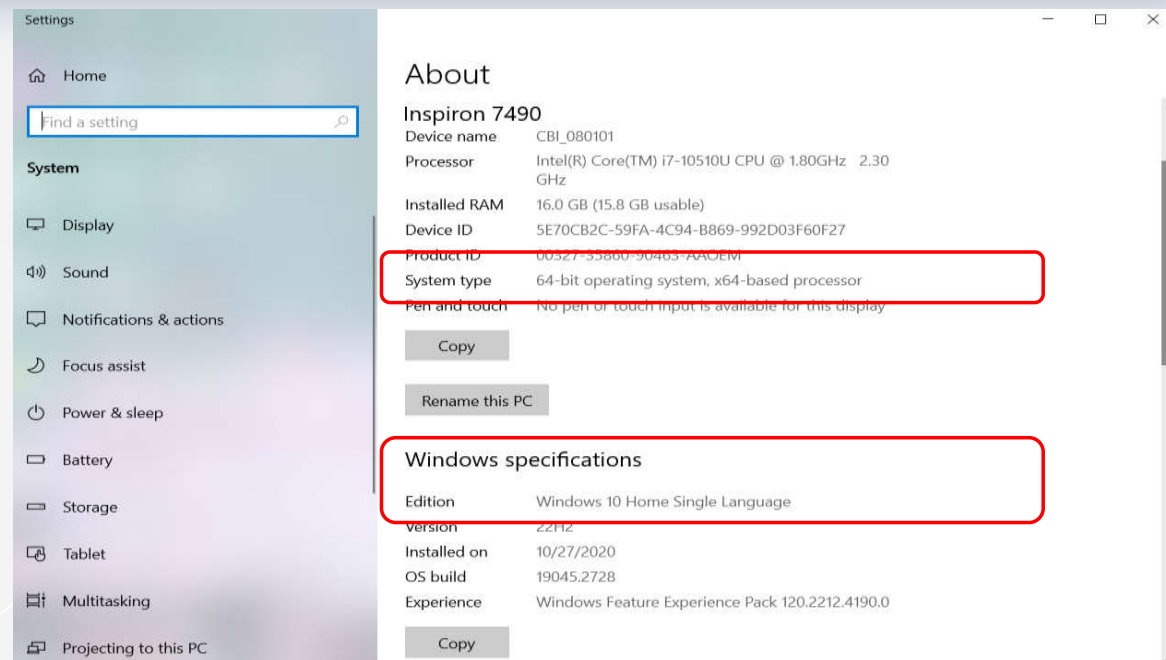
Settings

Home

Find a setting

System

Display

Sound

Notifications & actions

Focus assist

Power & sleep

Battery

Storage

Tablet

Multitasking

Projecting to this PC

About

Inspiron 7490

| | |
|---|---|
| Device name | CBI_080101 |
| Processor | Intel(R) Core(TM) i7-10510U CPU @ 1.80GHz 2.30 GHz |
| Installed RAM | 16.0 GB (15.8 GB usable) |
| Device ID | 5E70CB2C-59FA-4C94-B869-992D03F60F27 |
| Product ID | 00327-35860-90463-AAOEM |
| System type | 64-bit operating system, x64-based processor |
| Pen and touch | No pen or touch input is available for this display |

Copy

Rename this PC

Windows specifications

| | |
|---|---|
| Edition | Windows 10 Home Single Language |
| Version | 22H2 |
| Installed on | 10/27/2020 |
| OS build | 19045.2728 |
| Experience | Windows Feature Experience Pack 120.2212.4190.0 |

Copy